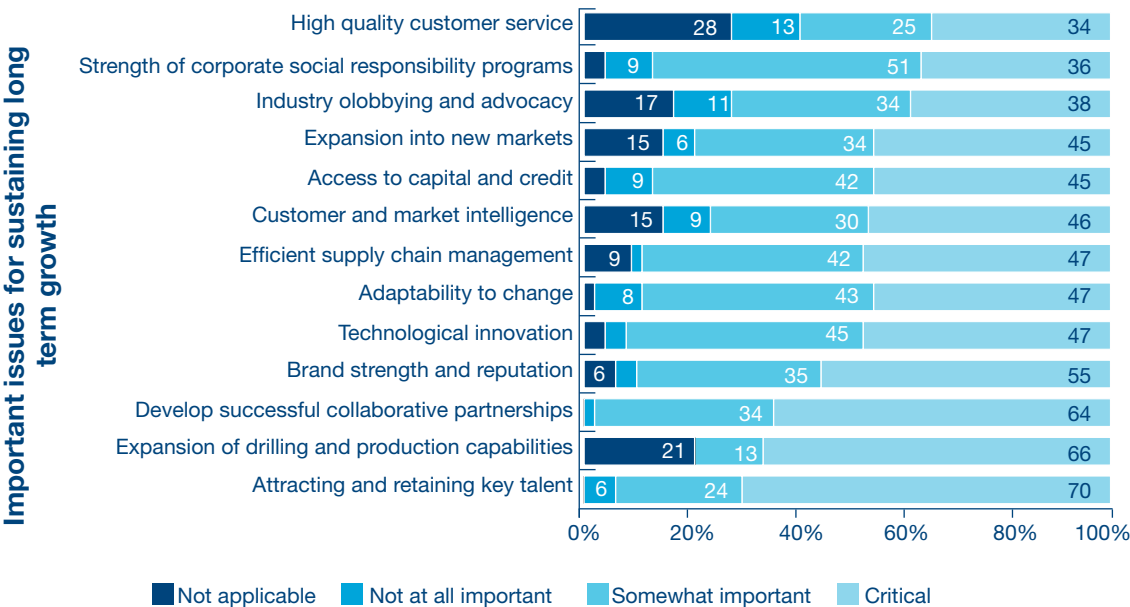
Important issues for sustaining long term growth

| | Not applicable | Not at all important | Somewhat important | Critical |
|---|---|---|---|---|
| High quality customer service | 28 | 13 | 25 | 34 |
| Strength of corporate social responsibility programs | | 9 | 51 | 36 |
| Industry olobbying and advocacy | 17 | 11 | 34 | 38 |
| Expansion into new markets | 15 | 6 | 34 | 45 |
| Access to capital and credit | | 9 | 42 | 45 |
| Customer and market intelligence | 15 | 9 | 30 | 46 |
| Efficient supply chain management | 9 | | 42 | 47 |
| Adaptability to change | | 8 | 43 | 47 |
| Technological innovation | | | 45 | 47 |
| Brand strength and reputation | 6 | | 35 | 55 |
| Develop successful collaborative partnerships | | | 34 | 64 |
| Expansion of drilling and production capabilities | 21 | 13 | | 66 |
| Attracting and retaining key talent | | 6 | 24 | 70 |

0% 20% 40% 60% 80% 100%

Not applicable Not at all important Somewhat important Critical